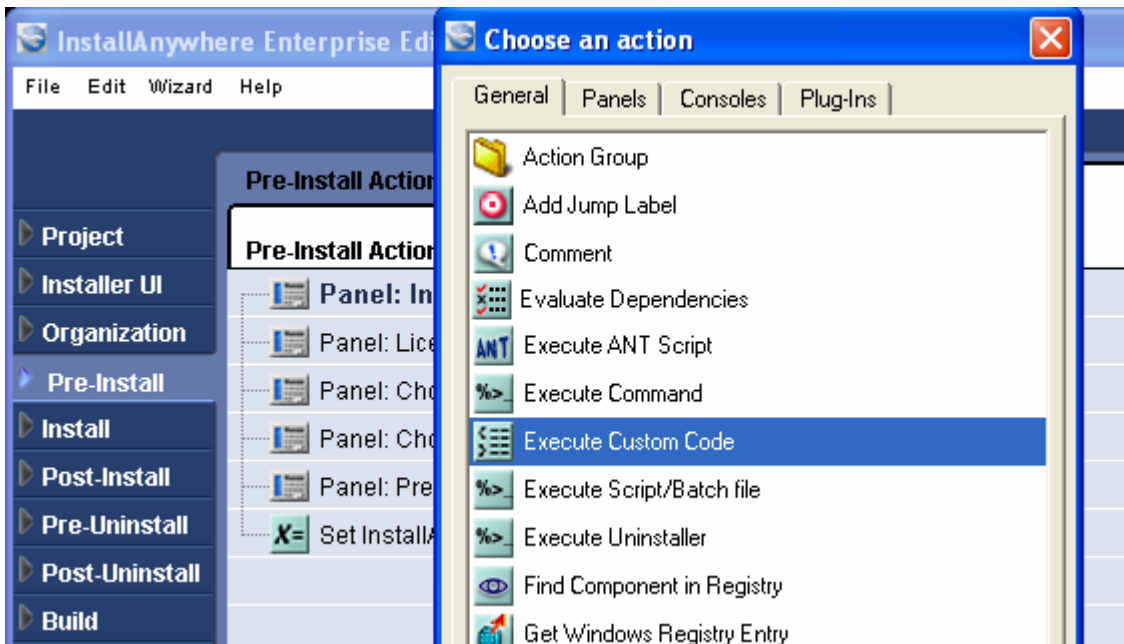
InstallAnywhere Enterprise Edi

File Edit Wizard Help

Pre-Install Action

Pre-Install Action

Project
Installer UI
Organization
Pre-Install
Install
Post-Install
Pre-Uninstall
Post-Uninstall
Build

Panel: In
Panel: Lice
Panel: Cho
Panel: Cho
Panel: Pre
Set InstallA

Choose an action

General | Panels | Consoles | Plug-Ins

Action Group
Add Jump Label
Comment
Evaluate Dependencies
ANT Execute ANT Script
Execute Command
Execute Custom Code
Execute Script/Batch file
Execute Uninstaller
Find Component in Registry
Get Windows Registry Entry